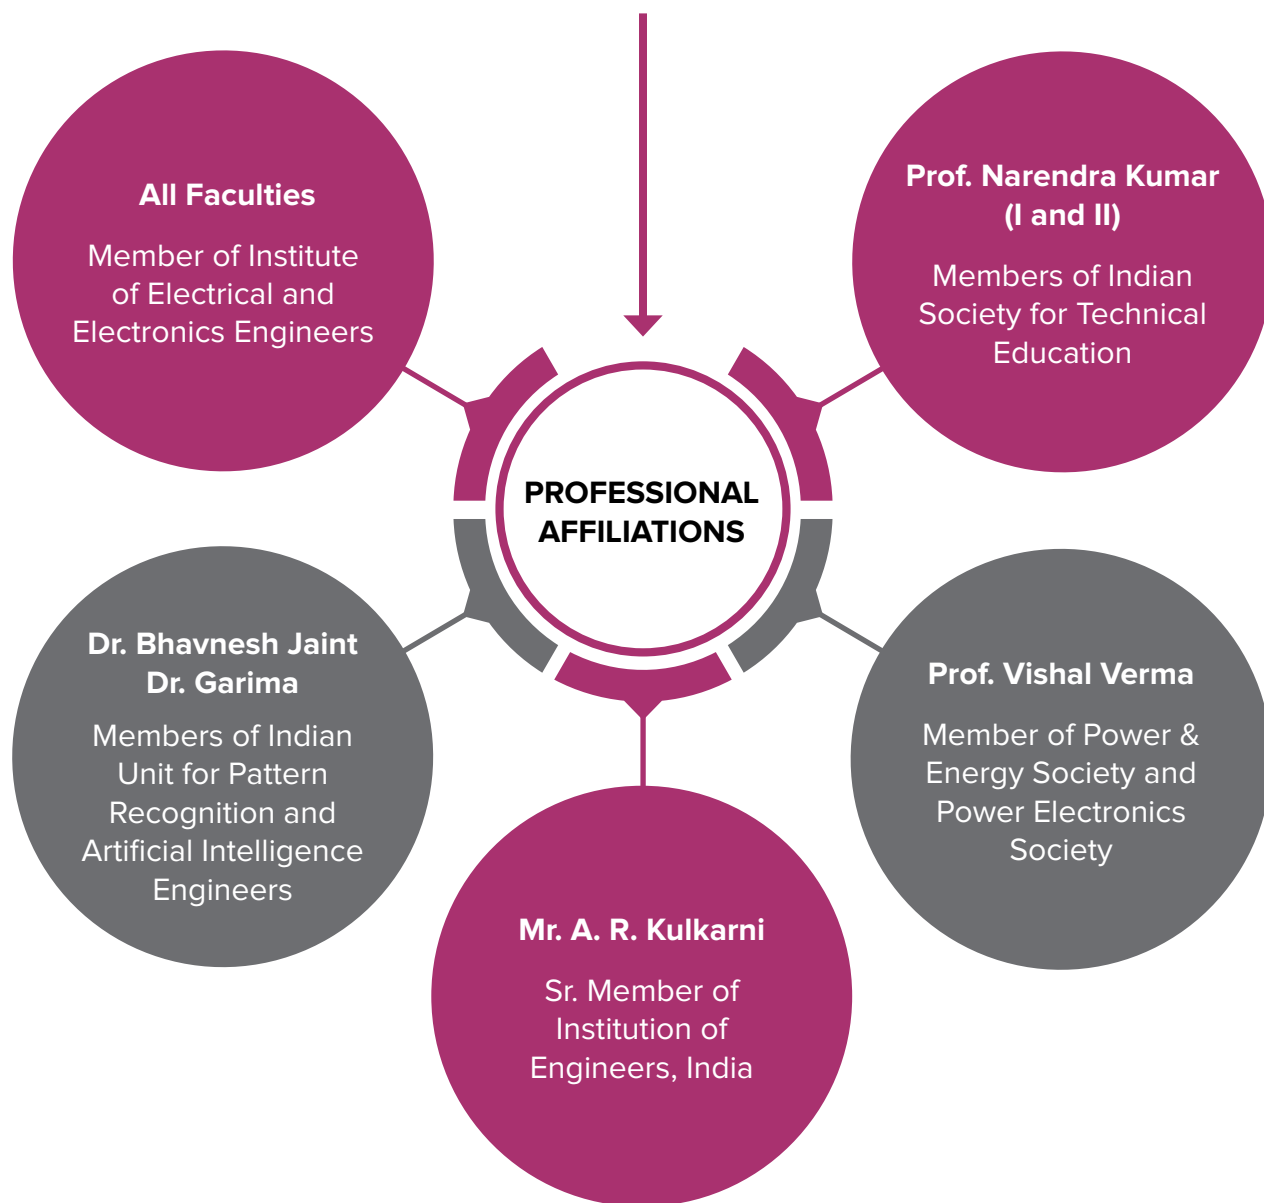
PROFESSIONAL AFFILIATIONS

All Faculties

Member of Institute of Electrical and Electronics Engineers

Prof. Narendra Kumar (I and II)

Members of Indian Society for Technical Education

Dr. Bhavnesh Jaint
Dr. Garima

Members of Indian Unit for Pattern Recognition and Artificial Intelligence Engineers

Mr. A. R. Kulkarni

Sr. Member of Institution of Engineers, India

Prof. Vishal Verma

Member of Power & Energy Society and Power Electronics Society